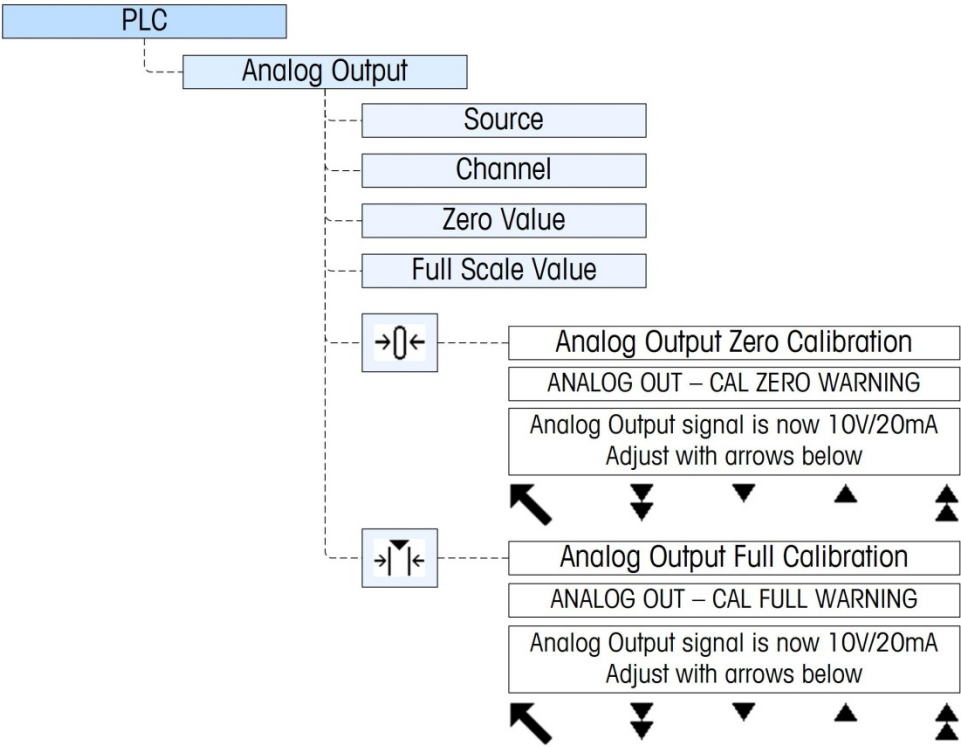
PLC

Analog Output

Source

Channel

Zero Value

Full Scale Value

Analog Output Zero Calibration

ANALOG OUT – CAL ZERO WARNING

Analog Output signal is now 10V/20mA
Adjust with arrows below

Analog Output Full Calibration

ANALOG OUT – CAL FULL WARNING

Analog Output signal is now 10V/20mA
Adjust with arrows below